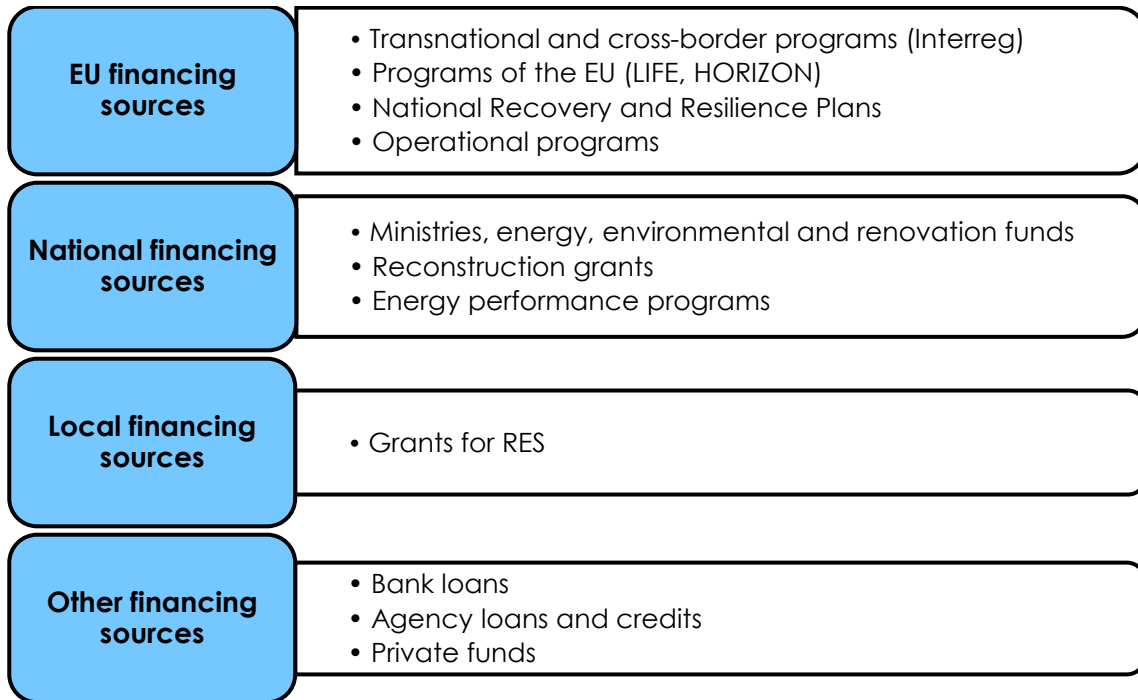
EU financing sources

• Transnational and cross-border programs (Interreg)
• Programs of the EU (LIFE, HORIZON)
• National Recovery and Resilience Plans
• Operational programs

National financing sources

• Ministries, energy, environmental and renovation funds
• Reconstruction grants
• Energy performance programs

Local financing sources

• Grants for RES

Other financing sources

• Bank loans
• Agency loans and credits
• Private funds